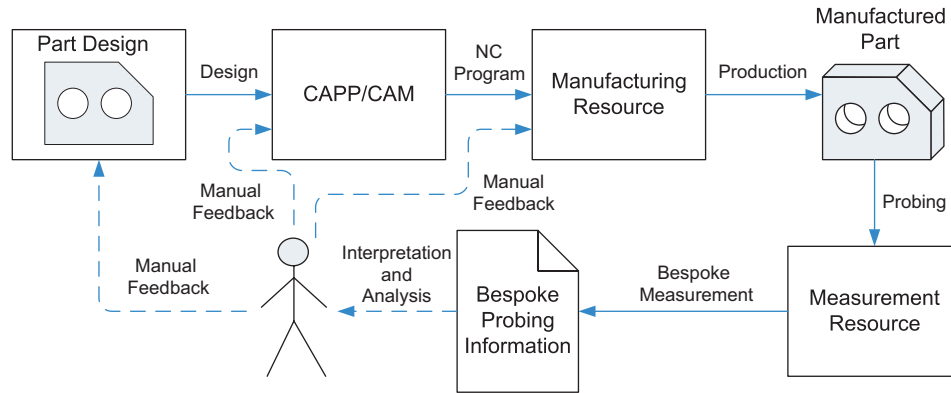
Part Design

Design

CAPP/CAM

NC Program

Manufacturing Resource

Production

Manufactured Part

Probing

Manual Feedback

Manual Feedback

Manual Feedback

Interpretation and Analysis

Bespoke Probing Information

Bespoke Measurement

Measurement Resource